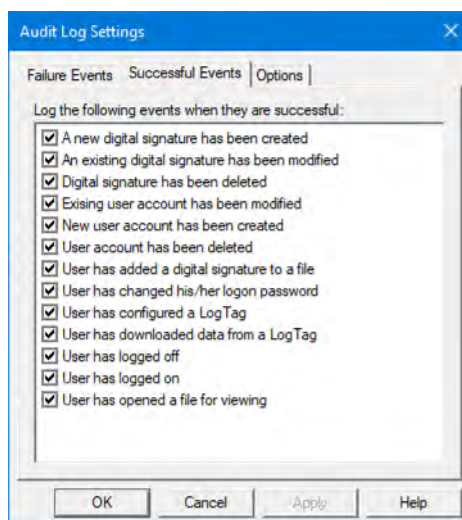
Audit Log Settings

Failure Events | Successful Events | Options

Log the following events when they are successful:

☑ A new digital signature has been created
☑ An existing digital signature has been modified
☑ Digital signature has been deleted
☑ Exising user account has been modified
☑ New user account has been created
☑ User account has been deleted
☑ User has added a digital signature to a file
☑ User has changed his/her logon password
☑ User has configured a LogTag
☑ User has downloaded data from a LogTag
☑ User has logged off
☑ User has logged on
☑ User has opened a file for viewing

OK | Cancel | Apply | Help